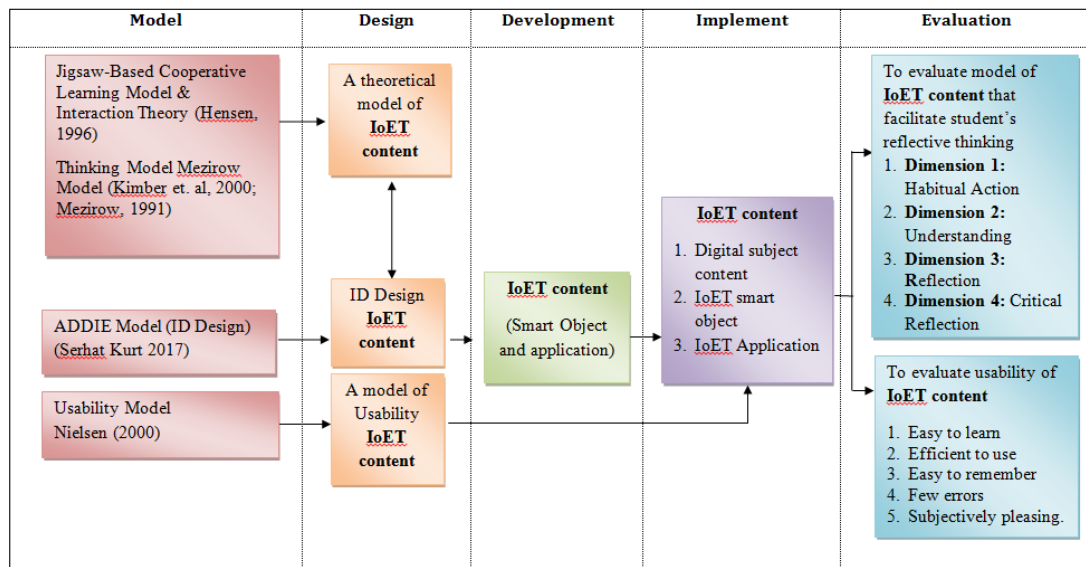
Model

Design

Development

Implement

Evaluation

Jigsaw-Based Cooperative Learning Model & Interaction Theory (Hensen, 1996)

Thinking Model Mezirow Model (Kimber et. al, 2000; Mezirow, 1991)

ADDIE Model (ID Design) (Serhat Kurt 2017)

Usability Model Nielsen (2000)

A theoretical model of **IoET content**

ID Design **IoET content**

A model of Usability **IoET content**

**IoET content**

(Smart Object and application)

**IoET content**

1. Digital subject content
2. IoET smart object
3. IoET Application

To evaluate model of **IoET content** that facilitate student's reflective thinking

1. **Dimension 1:** Habitual Action
2. **Dimension 2:** Understanding
3. **Dimension 3:** Reflection
4. **Dimension 4:** Critical Reflection

To evaluate usability of **IoET content**

1. Easy to learn
2. Efficient to use
3. Easy to remember
4. Few errors
5. Subjectively pleasing.